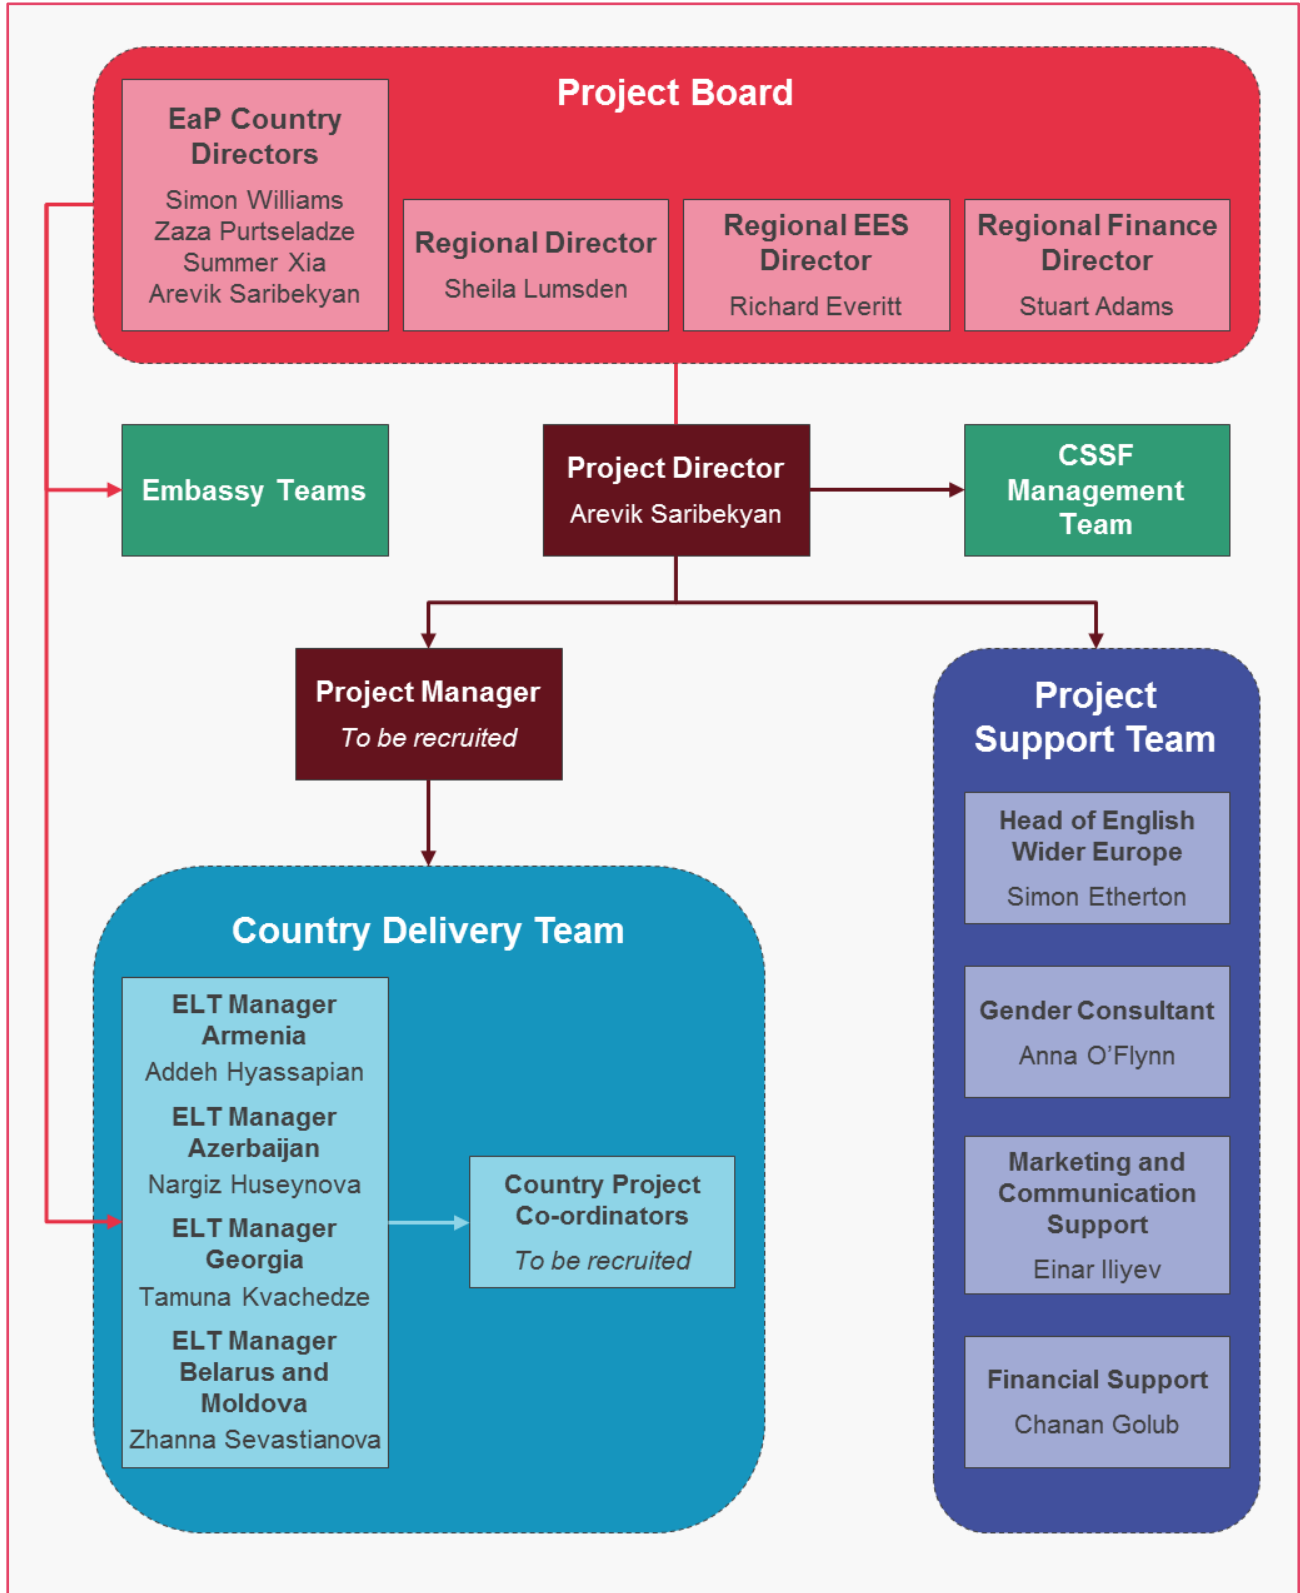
Project Board

EaP Country Directors
Simon Williams
Zaza Purtseladze
Summer Xia
Arevik Saribekyan

Regional Director
Sheila Lumsden

Regional EES Director
Richard Everitt

Regional Finance Director
Stuart Adams

Embassy Teams

Project Director
Arevik Saribekyan

CSSF Management Team

Project Manager
To be recruited

Project Support Team

Head of English Wider Europe
Simon Etherton

Gender Consultant
Anna O'Flynn

Marketing and Communication Support
Einar Iliyev

Financial Support
Chanan Golub

Country Delivery Team

ELT Manager Armenia
Addeh Hyassapian

ELT Manager Azerbaijan
Nargiz Huseynova

ELT Manager Georgia
Tamuna Kvachedze

ELT Manager Belarus and Moldova
Zhanna Sevastianova

Country Project Co-ordinators
To be recruited